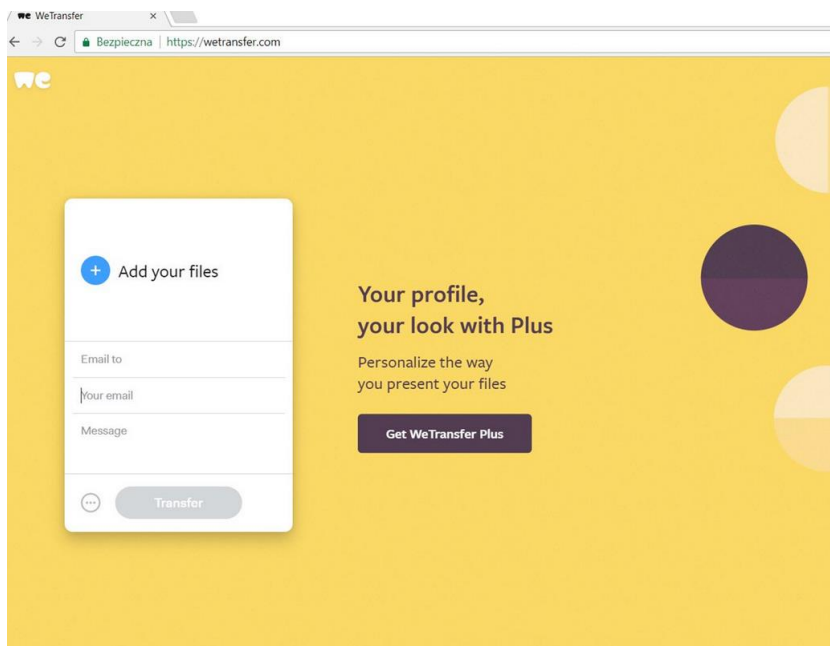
we WeTransfer ×

Bezpieczna | https://wetransfer.com

we

+ Add your files

Email to

Your email

Message

Transfer

Your profile, your look with Plus

Personalize the way you present your files

Get WeTransfer Plus